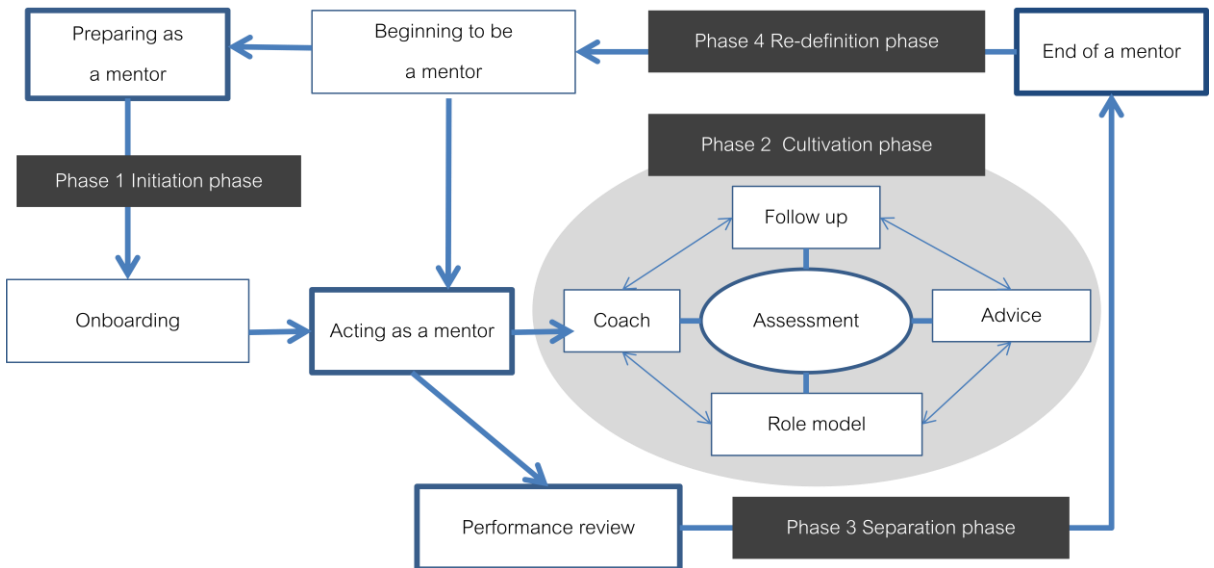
Preparing as a mentor

Beginning to be a mentor

Phase 4 Re-definition phase

End of a mentor

Phase 1 Initiation phase

Phase 2 Cultivation phase

Follow up

Onboarding

Acting as a mentor

Coach

Assessment

Advice

Role model

Performance review

Phase 3 Separation phase